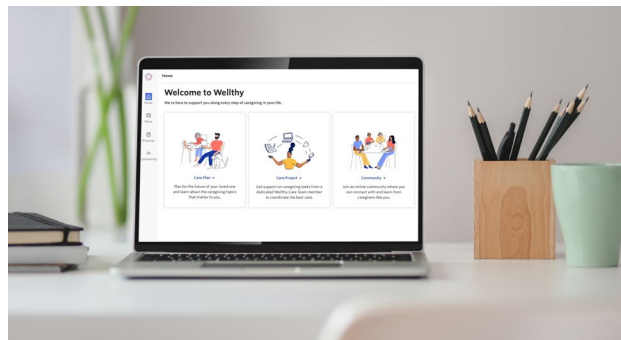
Home

Welcome to Wellthy

We're here to support you along every step of caregiving in your life.

Care Plan →

Plan for the future of your loved one and learn about the caregiving topics that matter to you.

Care Project →

Get support on caregiving tasks from a dedicated Wellthy Care Team member to coordinate the best care.

Community →

Join an online community where you can connect with and learn from caregivers like you.

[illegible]
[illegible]
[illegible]
Community